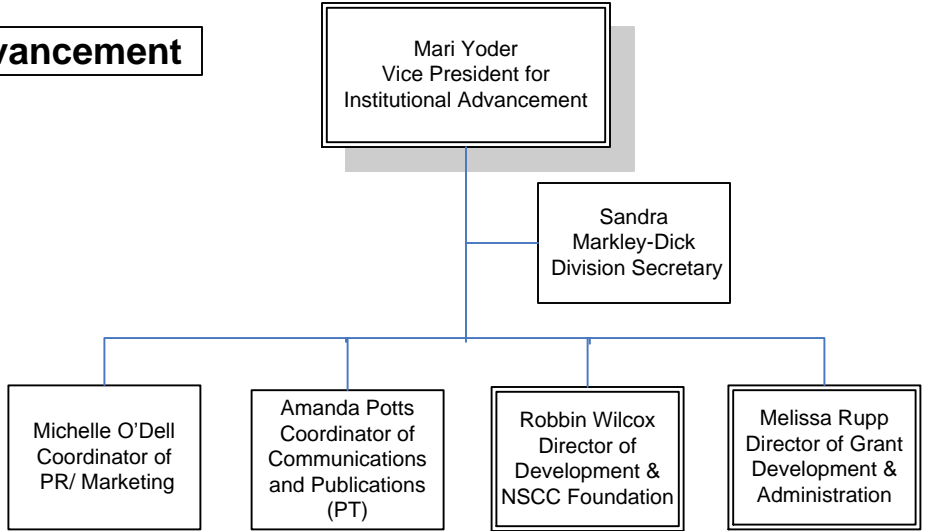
vancement

Mari Yoder
Vice President for
Institutional Advancement

Sandra
Markley-Dick
Division Secretary

Michelle O'Dell
Coordinator of
PR/ Marketing

Amanda Potts
Coordinator of
Communications
and Publications
(PT)

Robbin Wilcox
Director of
Development &
NSCC Foundation

Melissa Rupp
Director of Grant
Development &
Administration